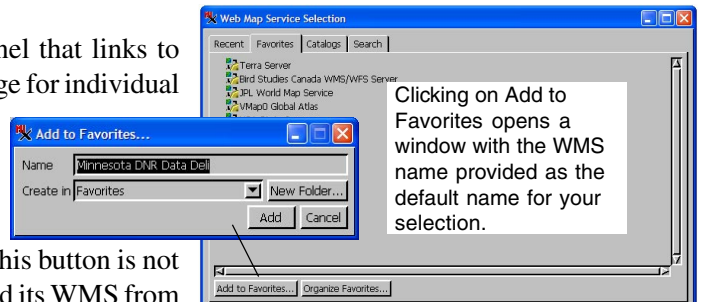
nel that links to
ge for individual

his button is not
d its WMS from

Web Map Service Selection

Recent | Favorites | Catalogs | Search

Terra Server
Bird Studies Canada WMS/WFS Server
JPL World Map Service
VMap0 Global Atlas

Clicking on Add to Favorites opens a window with the WMS name provided as the default name for your selection.

Add to Favorites...

Name: Minnesota DNR Data Deli
Create in: Favorites
New Folder...
Add
Cancel

Add to Favorites...
Organize Favorites...